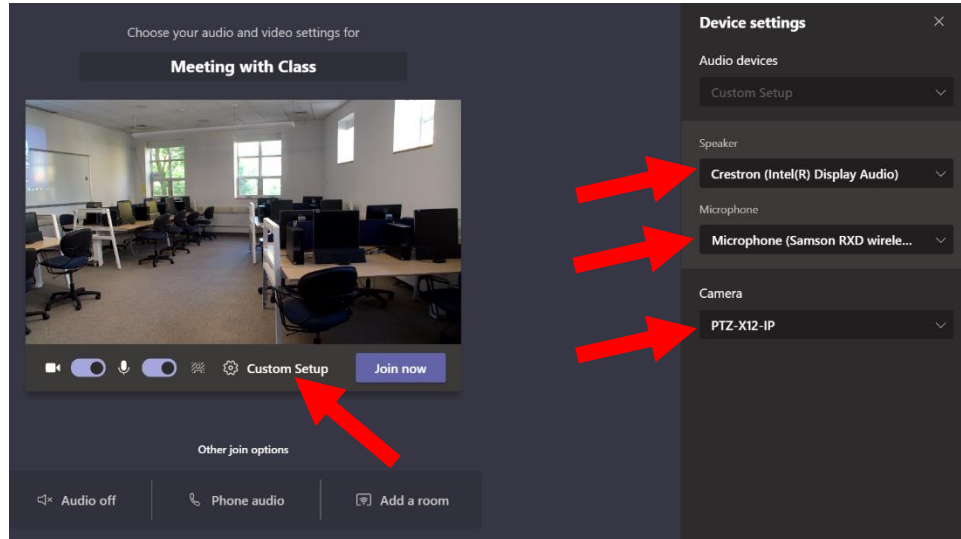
Choose your audio and video settings for

Meeting with Class

Custom Setup

Join now

Other join options

Audio off

Phone audio

Add a room

Device settings

×

Audio devices

Custom Setup

Speaker

Crestron (Intel(R) Display Audio)

Microphone

Microphone (Samson RXD wirele...

Camera

PTZ-X12-IP